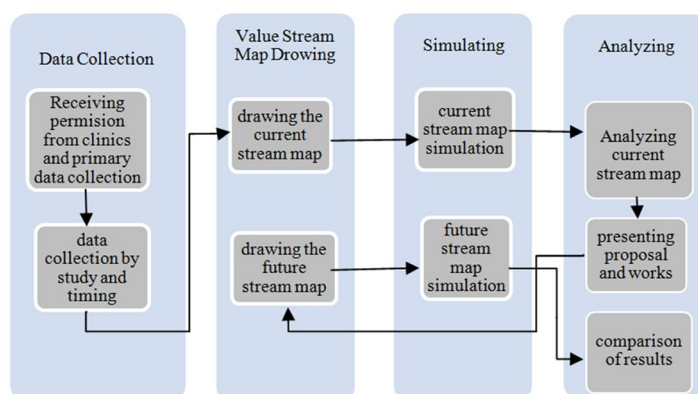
Data Collection

Receiving permision from clinics and primary data collection

data collection by study and timing

Value Stream Map Drowing

drawing the current stream map

drawing the future stream map

Simulating

current stream map simulation

future stream map simulation

Analyzing

Analyzing current stream map

presenting proposal and works

comparison of results